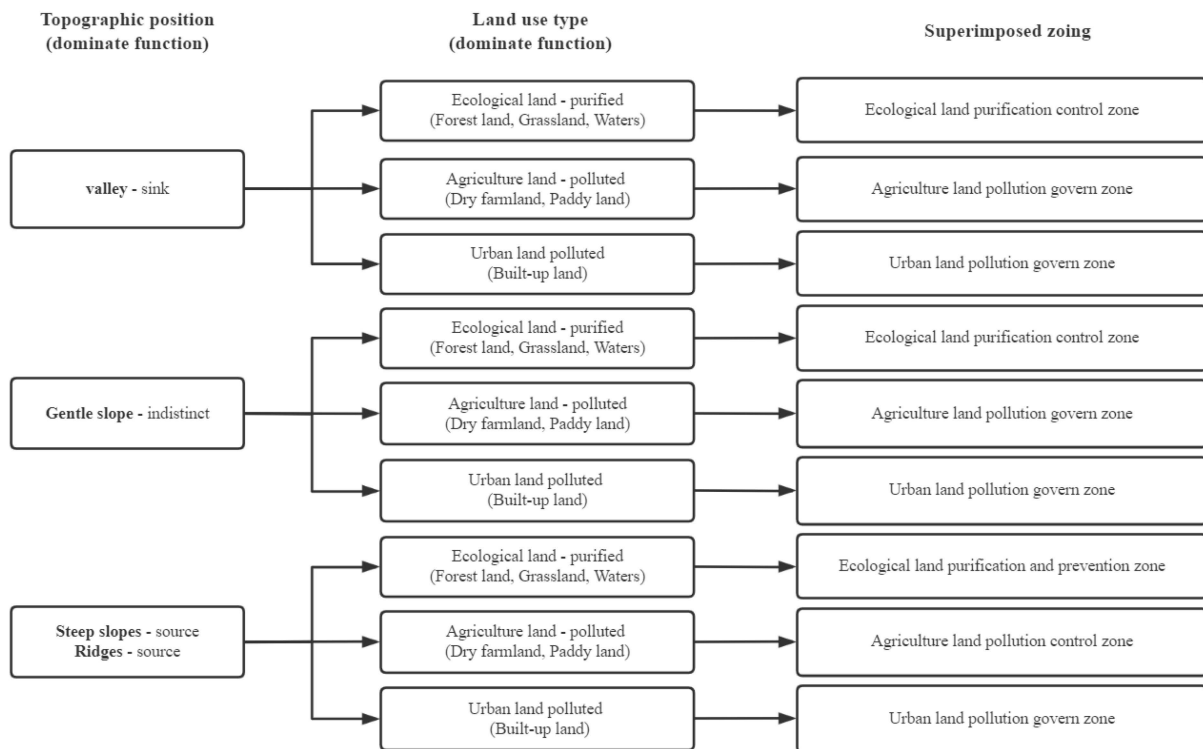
Topographic position (dominate function)

Land use type (dominate function)

Superimposed zoing

valley - sink

Ecological land - purified (Forest land, Grassland, Waters)

Ecological land purification control zone

Agriculture land - polluted (Dry farmland, Paddy land)

Agriculture land pollution govern zone

Urban land polluted (Built-up land)

Urban land pollution govern zone

Gentle slope - indistinct

Ecological land - purified (Forest land, Grassland, Waters)

Ecological land purification control zone

Agriculture land - polluted (Dry farmland, Paddy land)

Agriculture land pollution govern zone

Urban land polluted (Built-up land)

Urban land pollution govern zone

Steep slopes - source
Ridges - source

Ecological land - purified (Forest land, Grassland, Waters)

Ecological land purification and prevention zone

Agriculture land - polluted (Dry farmland, Paddy land)

Agriculture land pollution control zone

Urban land polluted (Built-up land)

Urban land pollution govern zone